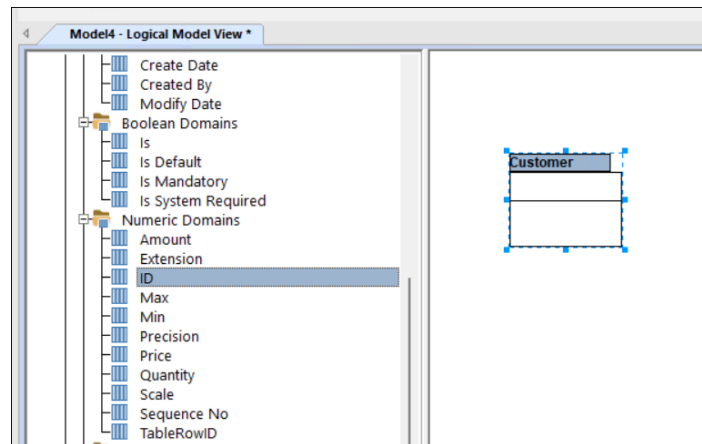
Model4 - Logical Model View *

Create Date
Created By
Modify Date
Boolean Domains
Is
Is Default
Is Mandatory
Is System Required
Numeric Domains
Amount
Extension
ID
Max
Min
Precision
Price
Quantity
Scale
Sequence No
TableRowID

Customer